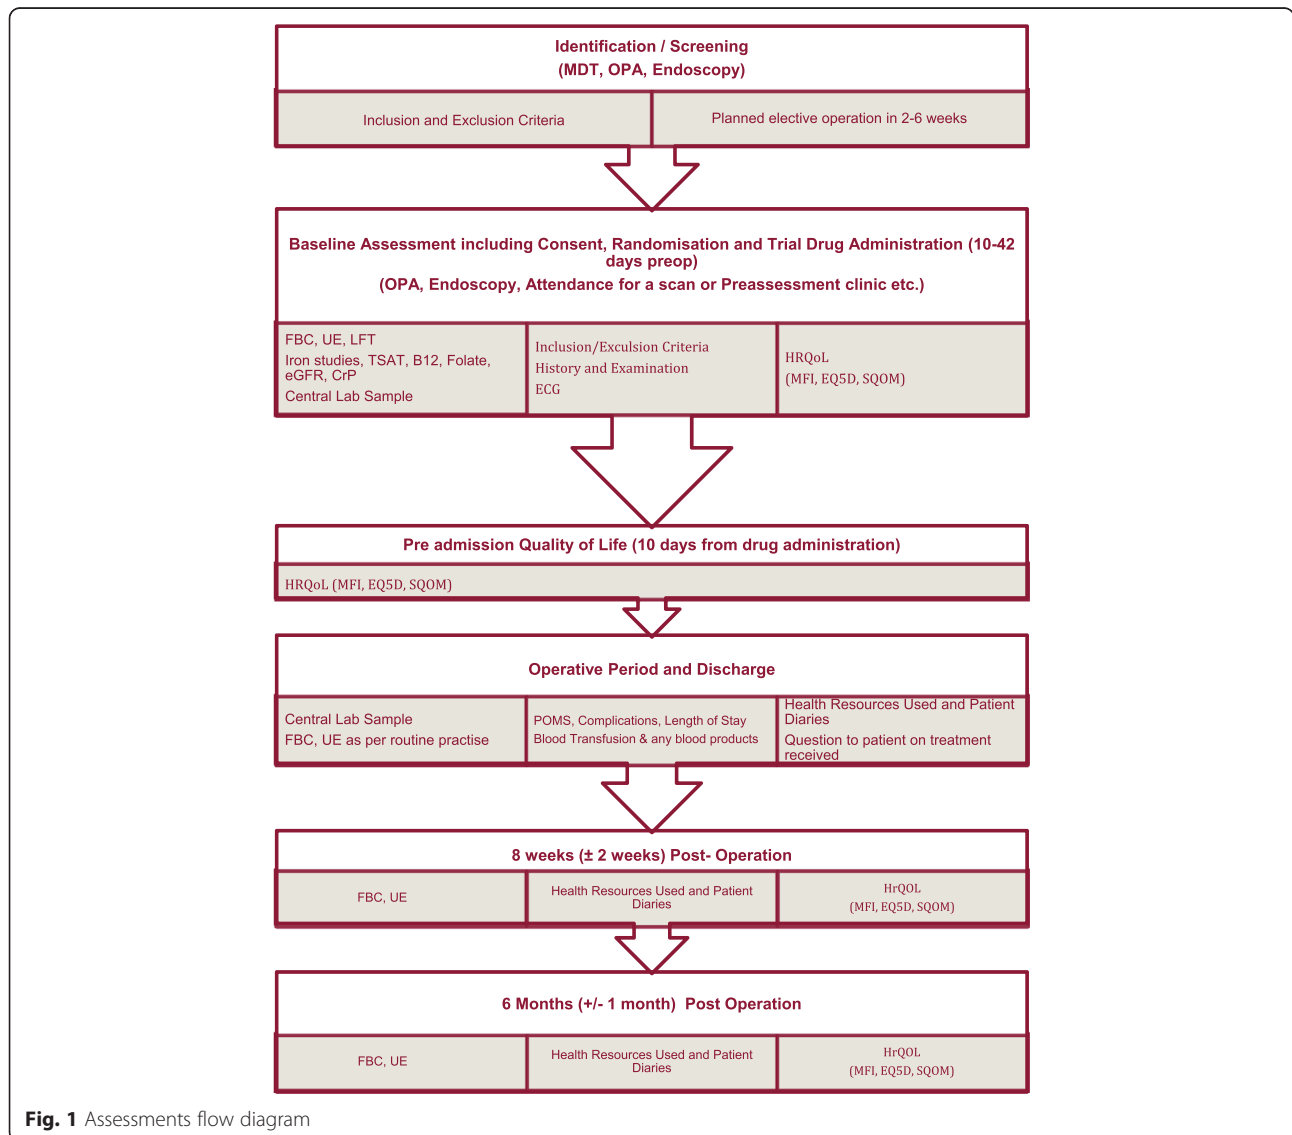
Identification / Screening
(MDT, OPA, Endoscopy)

Inclusion and Exclusion Criteria

Planned elective operation in 2-6 weeks

Baseline Assessment including Consent, Randomisation and Trial Drug Administration (10-42 days preop)
(OPA, Endoscopy, Attendance for a scan or Preassessment clinic etc.)

FBC, UE, LFT
Iron studies, TSAT, B12, Folate, eGFR, CrP
Central Lab Sample

Inclusion/Exculsion Criteria
History and Examination
ECG

HRQoL
(MFI, EQ5D, SQOM)

Pre admission Quality of Life (10 days from drug administration)

HRQoL (MFI, EQ5D, SQOM)

Operative Period and Discharge

Central Lab Sample
FBC, UE as per routine practise

POMS, Complications, Length of Stay
Blood Transfusion & any blood products

Health Resources Used and Patient Diaries
Question to patient on treatment received

8 weeks (± 2 weeks) Post- Operation

FBC, UE

Health Resources Used and Patient Diaries

HrQOL
(MFI, EQ5D, SQOM)

6 Months (+/- 1 month) Post Operation

FBC, UE

Health Resources Used and Patient Diaries

HrQOL
(MFI, EQ5D, SQOM)

Fig. 1 Assessments flow diagram